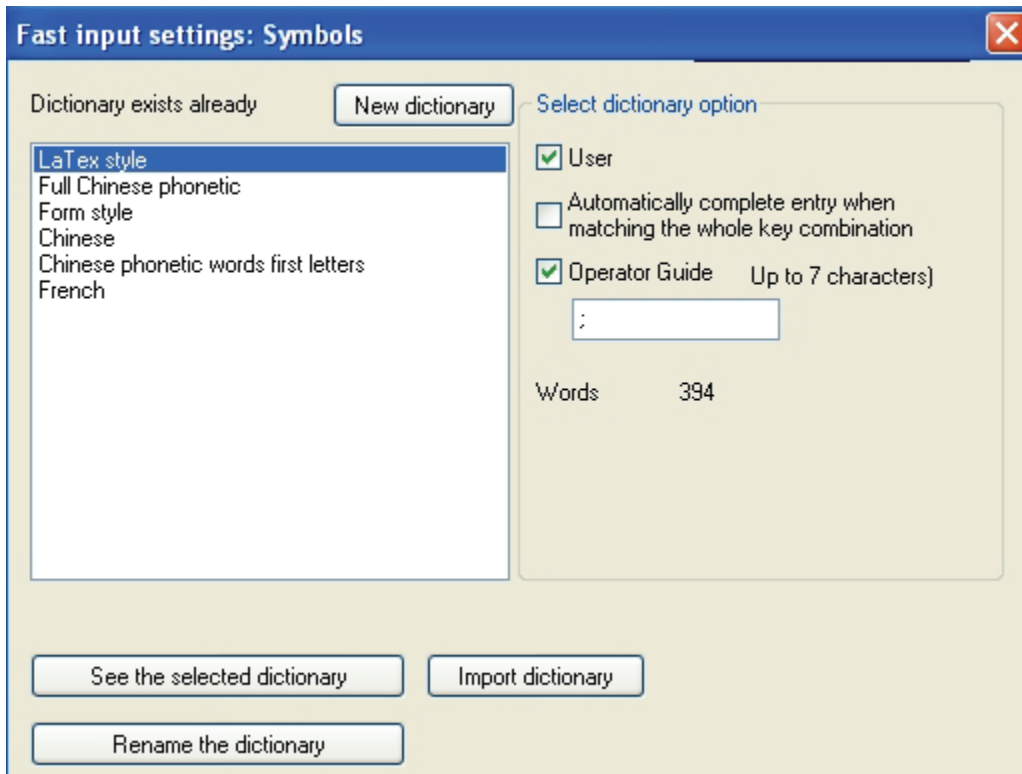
Fast input settings: Symbols

Dictionary exists already

New dictionary

LaTex style
Full Chinese phonetic
Form style
Chinese
Chinese phonetic words first letters
French

Select dictionary option

User

Automatically complete entry when matching the whole key combination

Operator Guide Up to 7 characters)

;

Words 394

See the selected dictionary

Import dictionary

Rename the dictionary